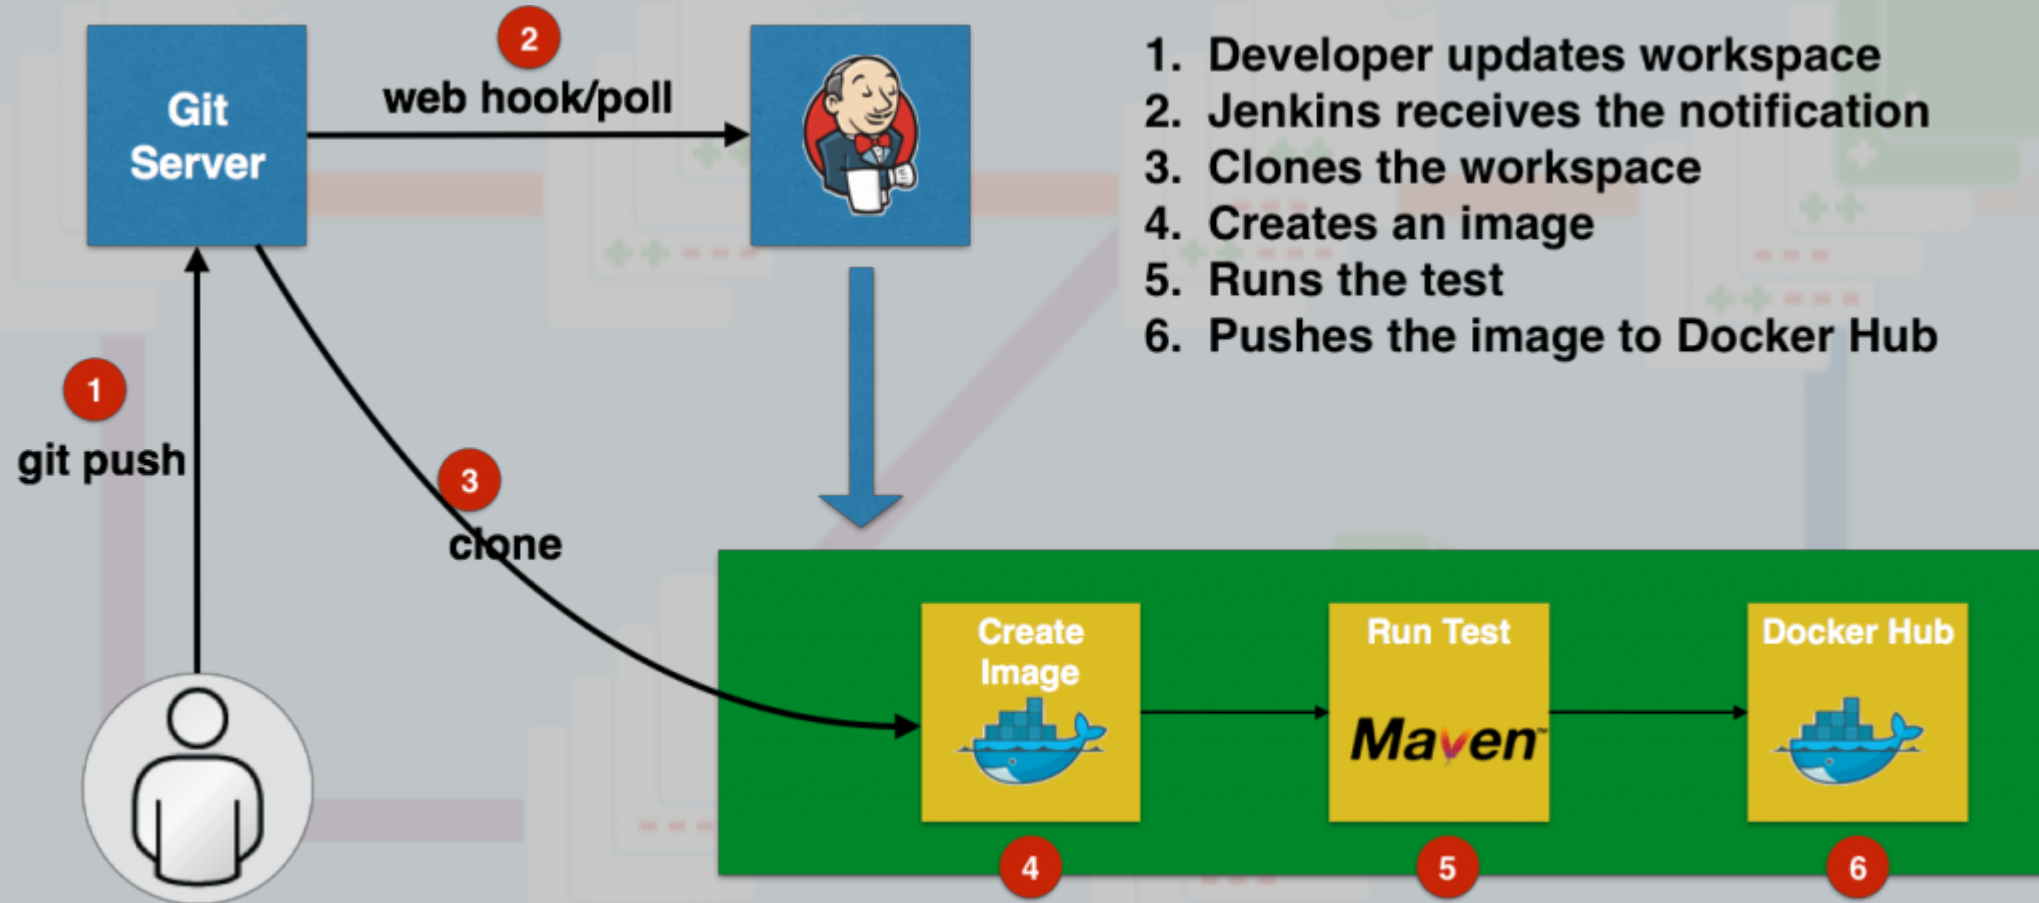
Git Server

2

web hook/poll

1. Developer updates workspace
2. Jenkins receives the notification
3. Clones the workspace
4. Creates an image
5. Runs the test
6. Pushes the image to Docker Hub

1

git push

3

clone

Create Image

Run Test

Maven

Docker Hub

4

5

6